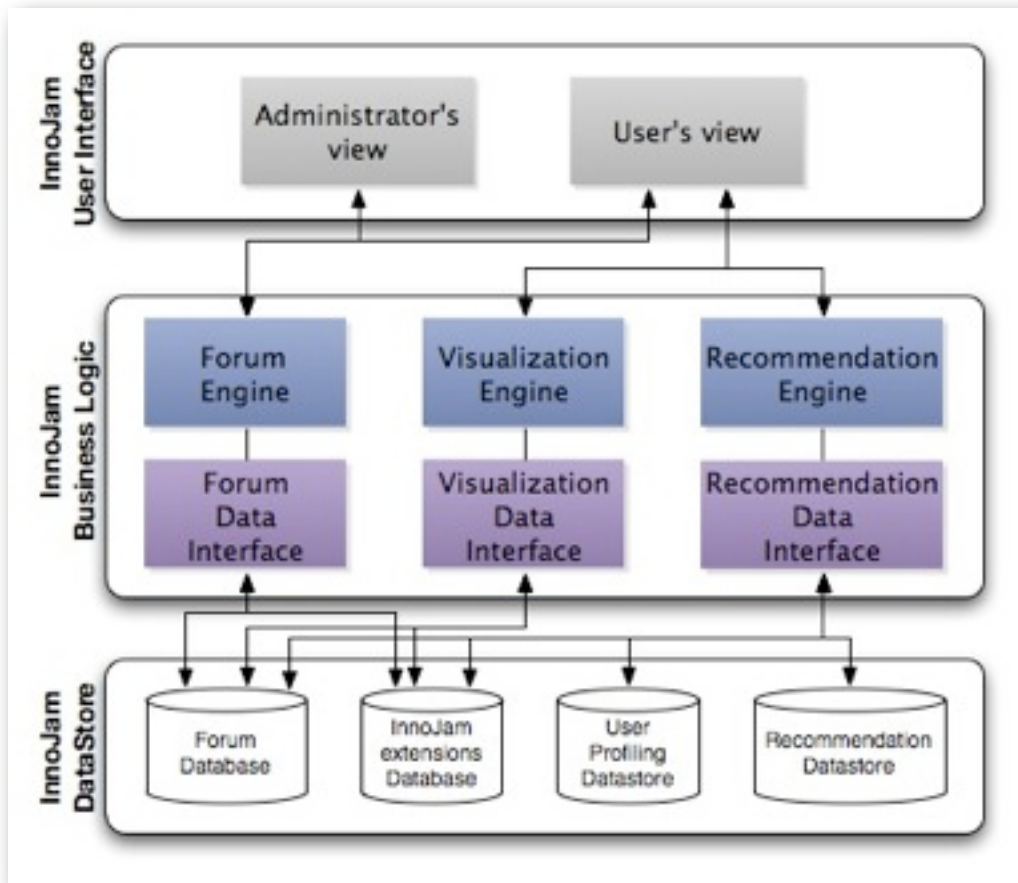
InnoJam User Interface

Administrator's view

User's view

InnoJam Business Logic

Forum Engine

Visualization Engine

Recommendation Engine

Forum Data Interface

Visualization Data Interface

Recommendation Data Interface

InnoJam DataStore

Forum Database

InnoJam extensions Database

User Profiling Datastore

Recommendation Datastore